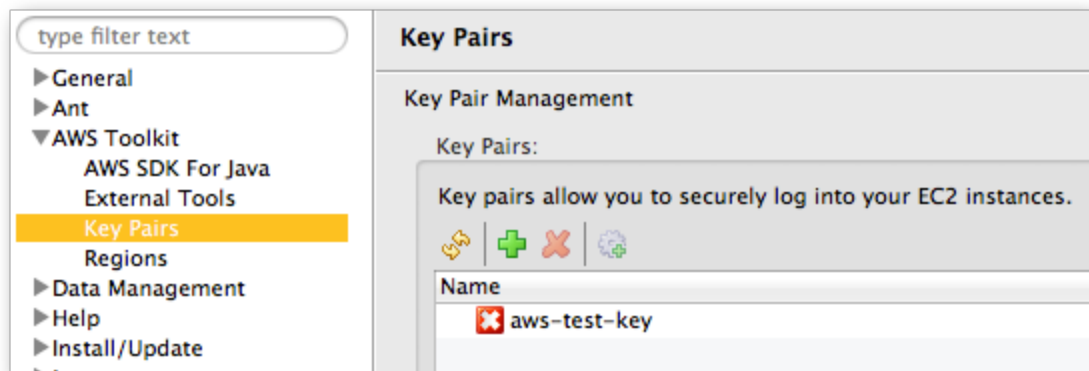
type filter text
General
Ant
AWS Toolkit
AWS SDK For Java
External Tools
Key Pairs
Regions
Data Management
Help
Install/Update

Key Pairs

Key Pair Management

Key Pairs:

Key pairs allow you to securely log into your EC2 instances.

| Name |
|---|
| aws-test-key |